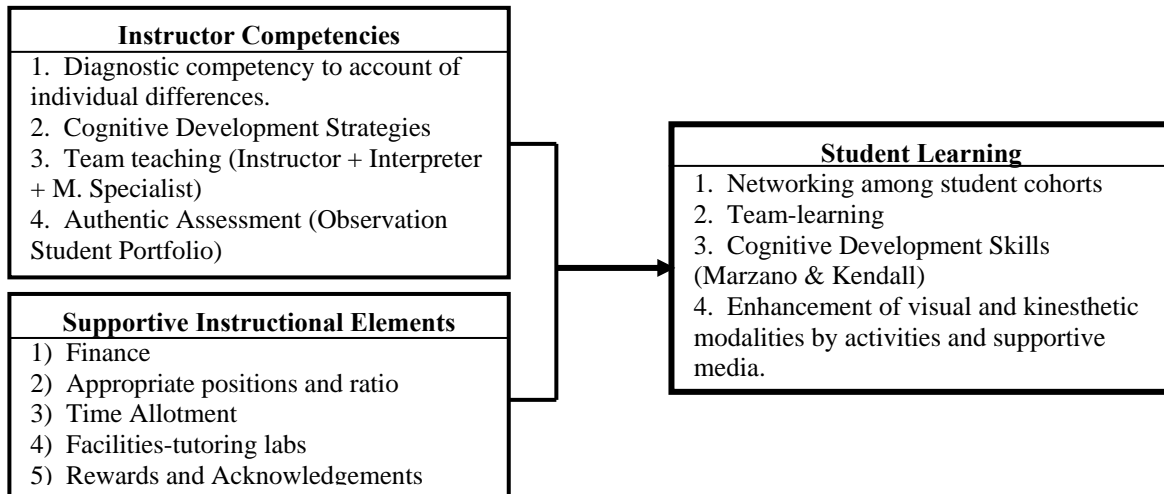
Instructor Competencies
1. Diagnostic competency to account of individual differences.
2. Cognitive Development Strategies
3. Team teaching (Instructor + Interpreter + M. Specialist)
4. Authentic Assessment (Observation Student Portfolio)

Supportive Instructional Elements
1) Finance
2) Appropriate positions and ratio
3) Time Allotment
4) Facilities-tutoring labs
5) Rewards and Acknowledgements

Student Learning
1. Networking among student cohorts
2. Team-learning
3. Cognitive Development Skills (Marzano & Kendall)
4. Enhancement of visual and kinesthetic modalities by activities and supportive media.